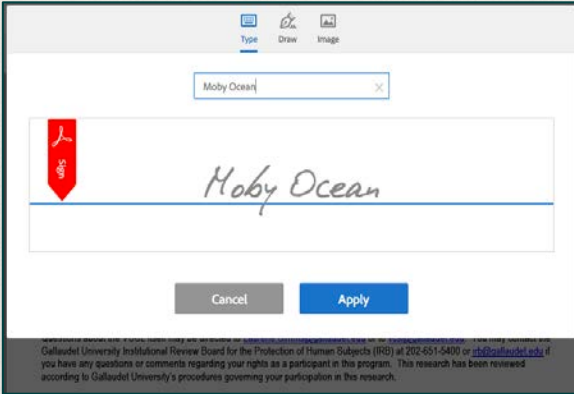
Type Draw Image

Moby Ocean

Sign

Moby Ocean

Cancel Apply

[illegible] Gallaudet University Institutional Review Board for the Protection of Human Subjects (IRB) at 202-651-5400 or irb@gallaudet.edu if you have any questions or comments regarding your rights as a participant in this program. This research has been reviewed according to Gallaudet University's procedures governing your participation in this research.